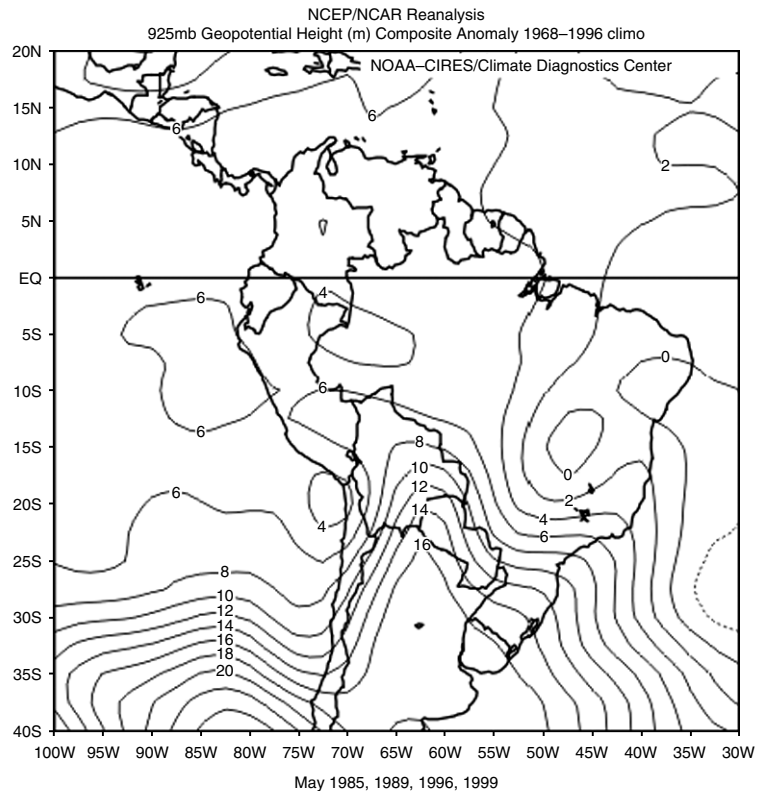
NCEP/NCAR Reanalysis
925mb Geopotential Height (m) Composite Anomaly 1968–1996 climo

NOAA–CIRES/Climate Diagnostics Center

20N
15N
10N
5N
EQ
5S
10S
15S
20S
25S
30S
35S
40S

6
6
2
4
6
0
6
6
8
10
12
14
16
0
2
4
6
6
4
8
10
12
14
16
18
20

100W 95W 90W 85W 80W 75W 70W 65W 60W 55W 50W 45W 40W 35W 30W

May 1985, 1989, 1996, 1999